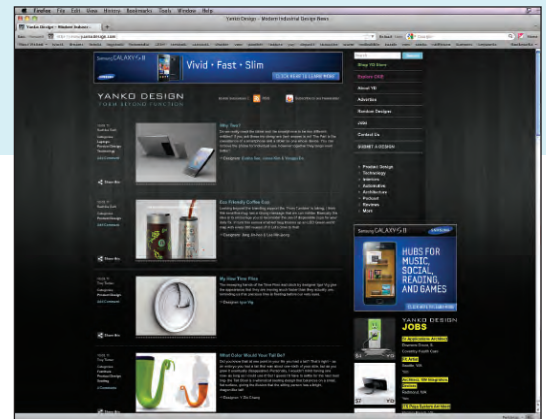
Firefox File Edit View History Bookmarks Tools Window Help

Yanko Design - Modern Industrial Design News

Samsung GALAXY S II

Vivid • Fast • Slim

CLICK HERE TO LEARN MORE

YANKO DESIGN

FORM BEYOND FUNCTION

Why Two?

Eco Friendly Coffee Cup

By Your Time Pliss

What Color Would You Tell Be?

Shop YD Store

Explore 2000

About YD

Advertise

Random Designs

Jobs

Contact Us

SUBMIT A DESIGN

Product Design

Technology

Interiors

Automotive

Architecture

Podcast

Review

Main

Samsung GALAXY S II

HUBS FOR MUSIC, SOCIAL, READING, AND GAMES

YANKO DESIGN

JOBS